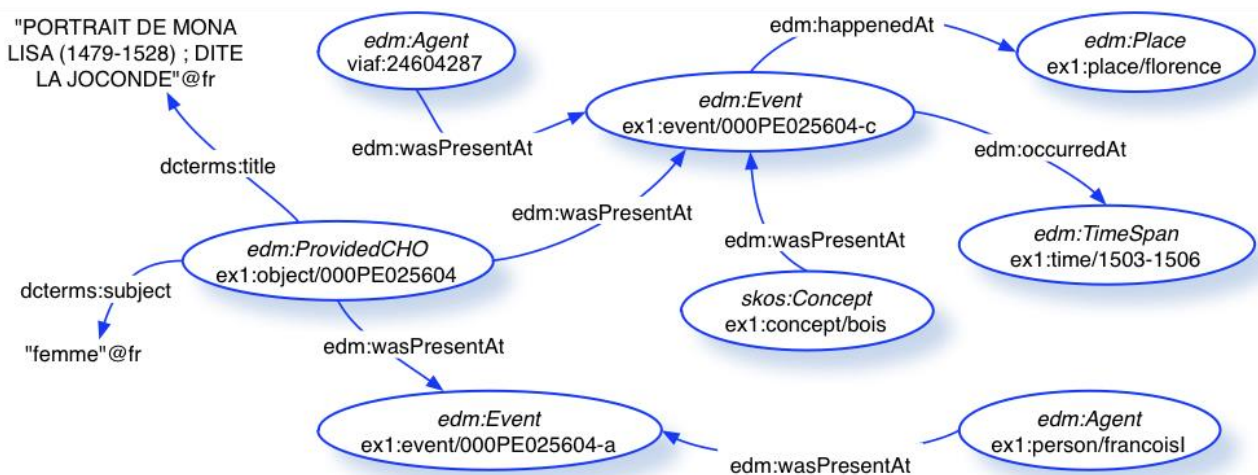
"PORTRAIT DE MONA LISA (1479-1528) ; DITE LA JOCONDE"@fr

edm:Agent
viaf:24604287

edm:happenedAt

edm:Place
ex1:place/florence

edm:Event
ex1:event/000PE025604-c

edm:wasPresentAt

edm:occurredAt

dcterms:title

edm:wasPresentAt

edm:TimeSpan
ex1:time/1503-1506

edm:wasPresentAt

edm:ProvidedCHO
ex1:object/000PE025604

dcterms:subject

skos:Concept
ex1:concept/bois

"femme"@fr

edm:wasPresentAt

edm:Event
ex1:event/000PE025604-a

edm:Agent
ex1:person/francoisI

edm:wasPresentAt